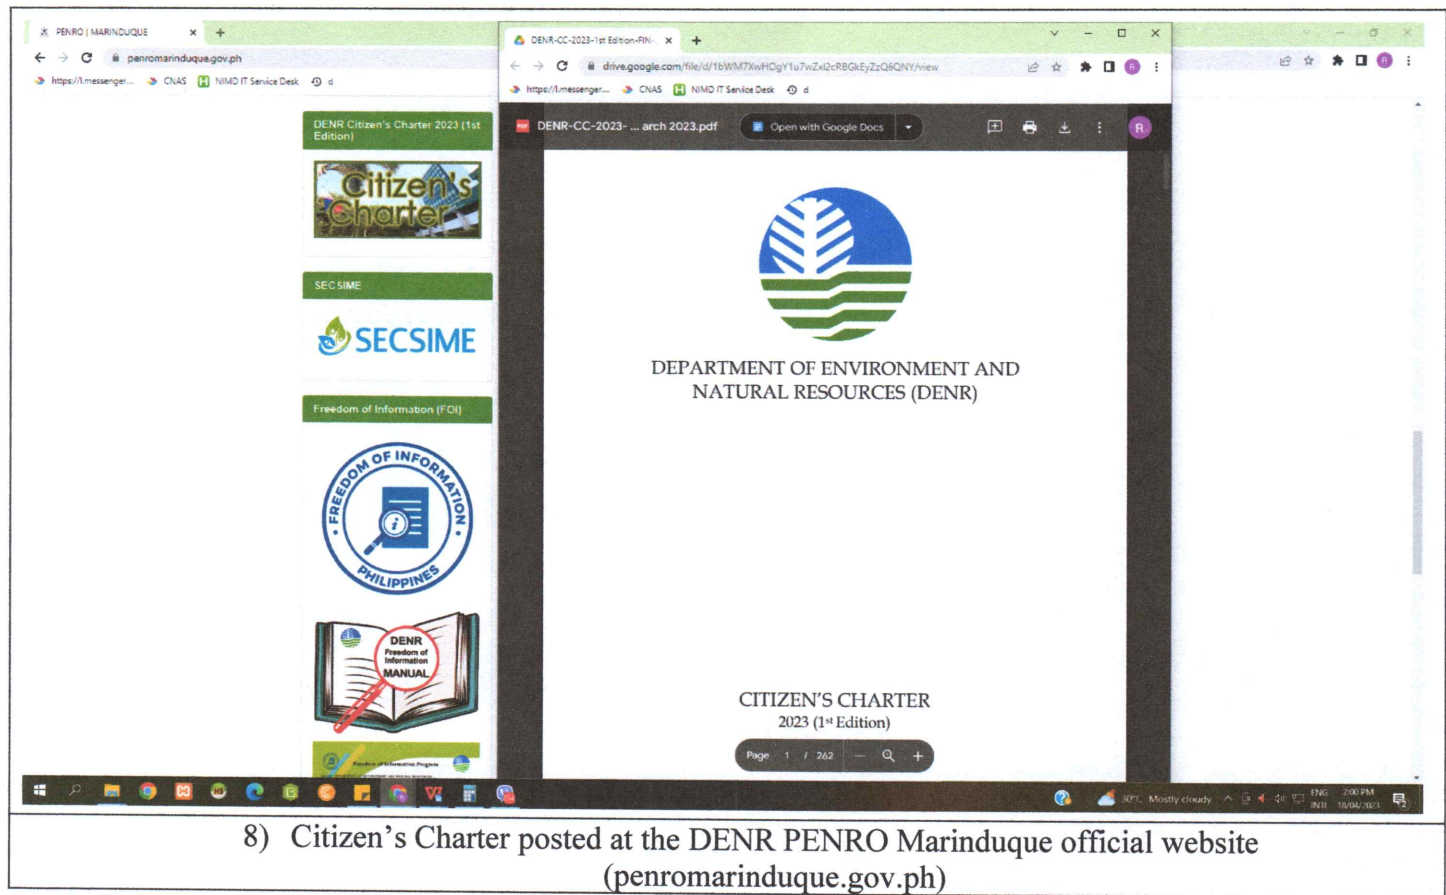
PENRO | MARINDUQUE
penromarinduque.gov.ph
https://l.messenger... CNAS NIMD IT Service Desk d

DENR Citizen's Charter 2023 (1st Edition)

Citizen's Charter

SEC SIME

SECSIME

Freedom of Information (FOI)

FREEDOM OF INFORMATION PHILIPPINES

DENR Freedom of Information MANUAL

Freedom of Information Program

DENR-CC-2023-1st Edition-FIN
drive.google.com/file/d/1bWM7XwHOgY1u7wZxl2cRBGkEyZzQ6QNY/view
https://l.messenger... CNAS NIMD IT Service Desk d

DENR-CC-2023- ... arch 2023.pdf
Open with Google Docs

DEPARTMENT OF ENVIRONMENT AND NATURAL RESOURCES (DENR)

CITIZEN'S CHARTER
2023 ($1^{st}$ Edition)

Page 1 / 262

30°C Mostly cloudy ENG INTL 2:00 PM 18/04/2023

8) Citizen's Charter posted at the DENR PENRO Marinduque official website (penromarinduque.gov.ph)